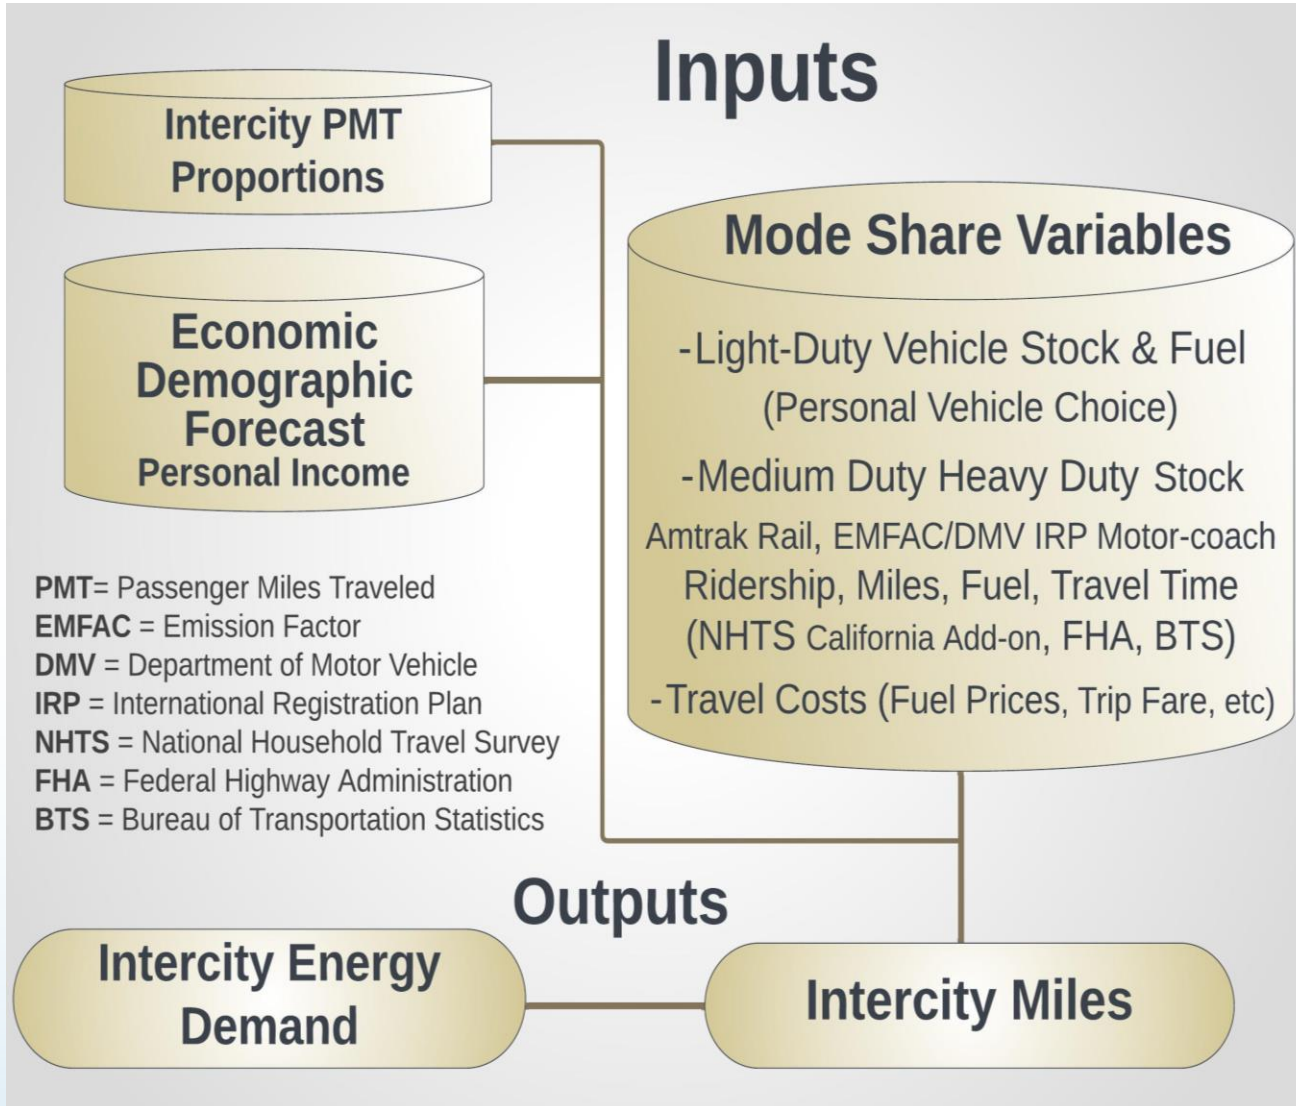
Inputs

Intercity PMT Proportions

Economic Demographic Forecast
Personal Income

Mode Share Variables

-Light-Duty Vehicle Stock & Fuel
(Personal Vehicle Choice)

-Medium Duty Heavy Duty Stock
Amtrak Rail, EMFAC/DMV IRP Motor-coach
Ridership, Miles, Fuel, Travel Time
(NHTS California Add-on, FHA, BTS)

-Travel Costs (Fuel Prices, Trip Fare, etc)

PMT= Passenger Miles Traveled
EMFAC = Emission Factor
DMV = Department of Motor Vehicle
IRP = International Registration Plan
NHTS = National Household Travel Survey
FHA = Federal Highway Administration
BTS = Bureau of Transportation Statistics

Outputs

Intercity Energy Demand

Intercity Miles